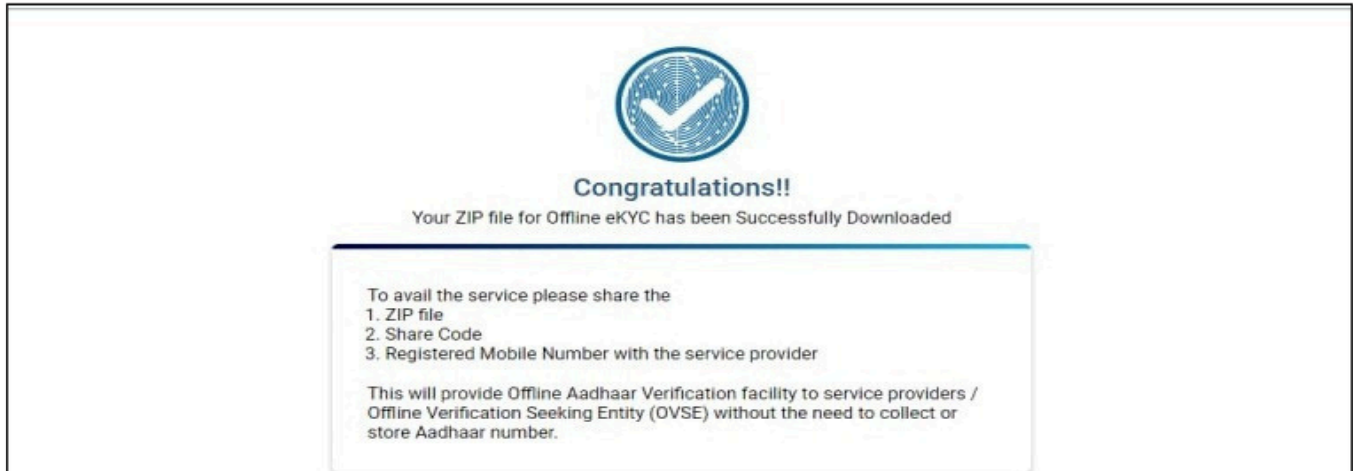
Congratulations!!
Your ZIP file for Offline eKYC has been Successfully Downloaded

To avail the service please share the
1. ZIP file
2. Share Code
3. Registered Mobile Number with the service provider

This will provide Offline Aadhaar Verification facility to service providers / Offline Verification Seeking Entity (OVSE) without the need to collect or store Aadhaar number.